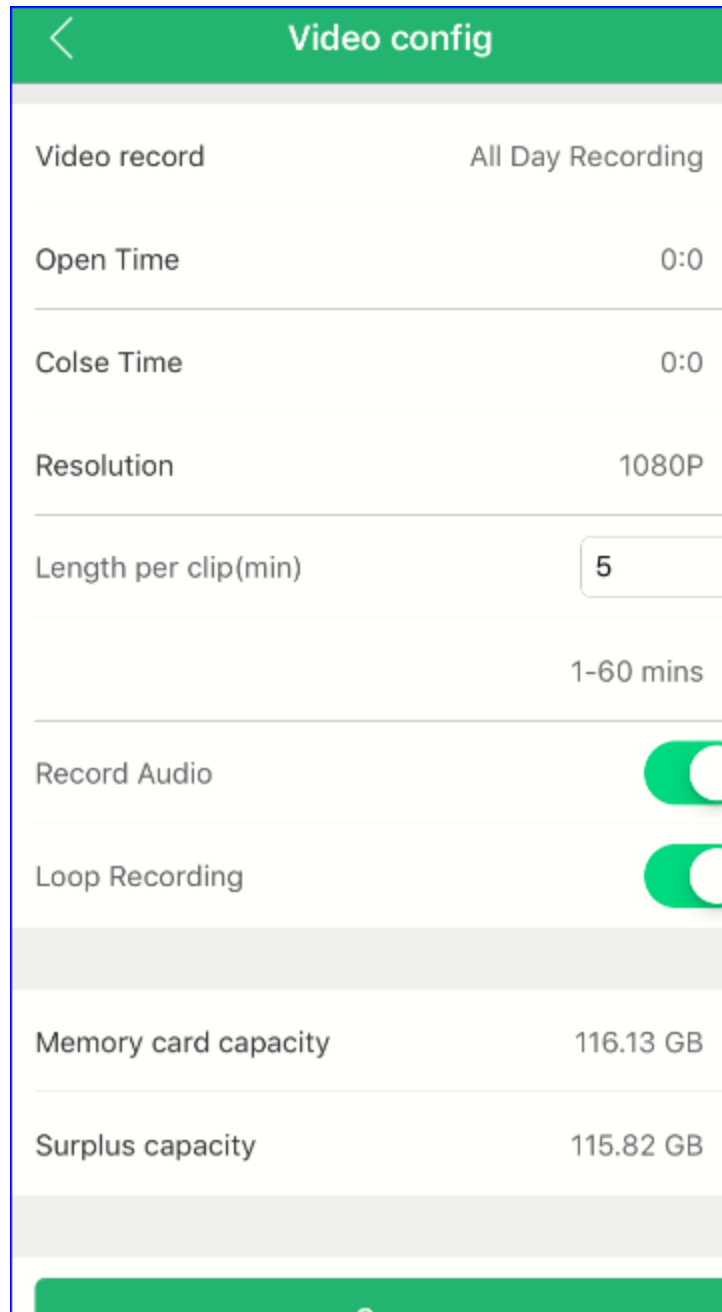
Video config

Video record All Day Recording

Open Time 0:0

Colse Time 0:0

Resolution 1080P

Length per clip(min) 5

1-60 mins

Record Audio

Loop Recording

Memory card capacity 116.13 GB

Surplus capacity 115.82 GB

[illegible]